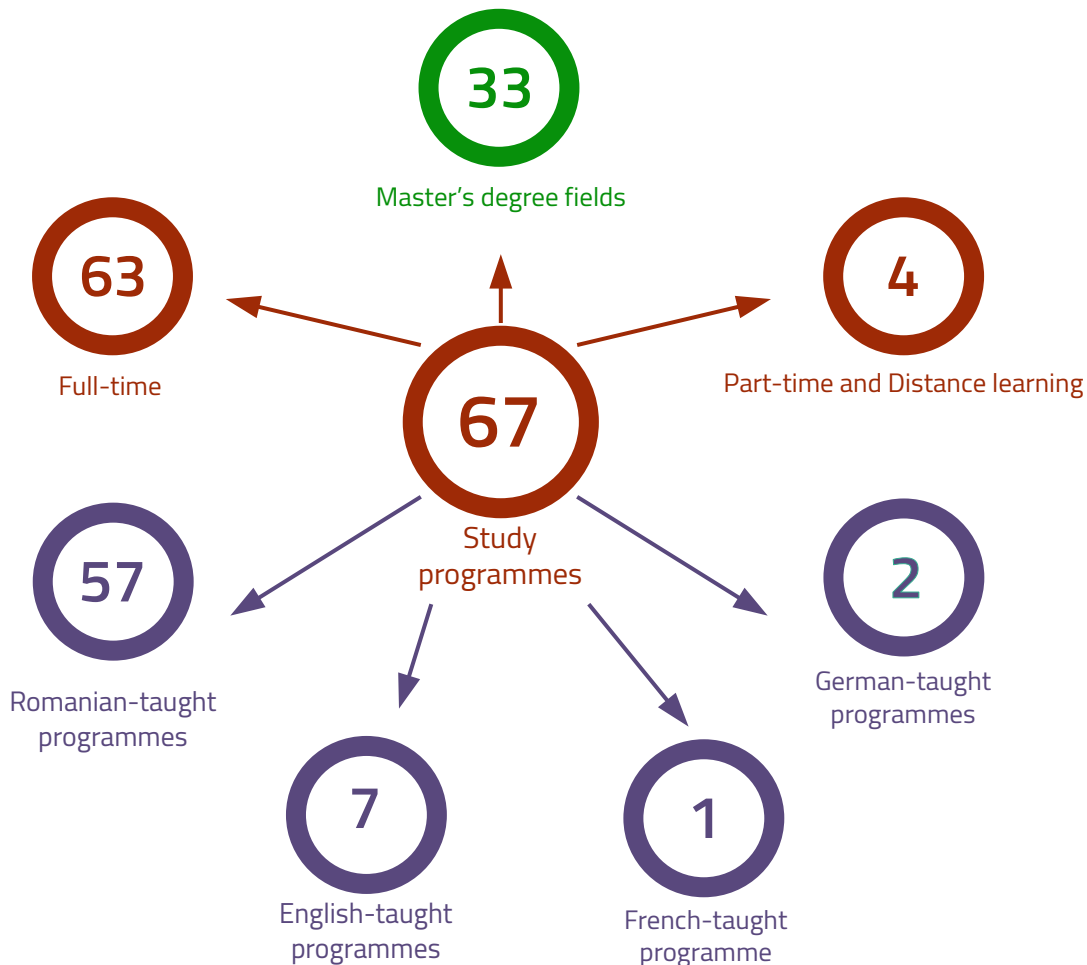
33
Master’s degree fields

63
Full-time

4
Part-time and Distance learning

67
Study programmes

57
Romanian-taught programmes

2
German-taught programmes

7
English-taught programmes

1
French-taught programme